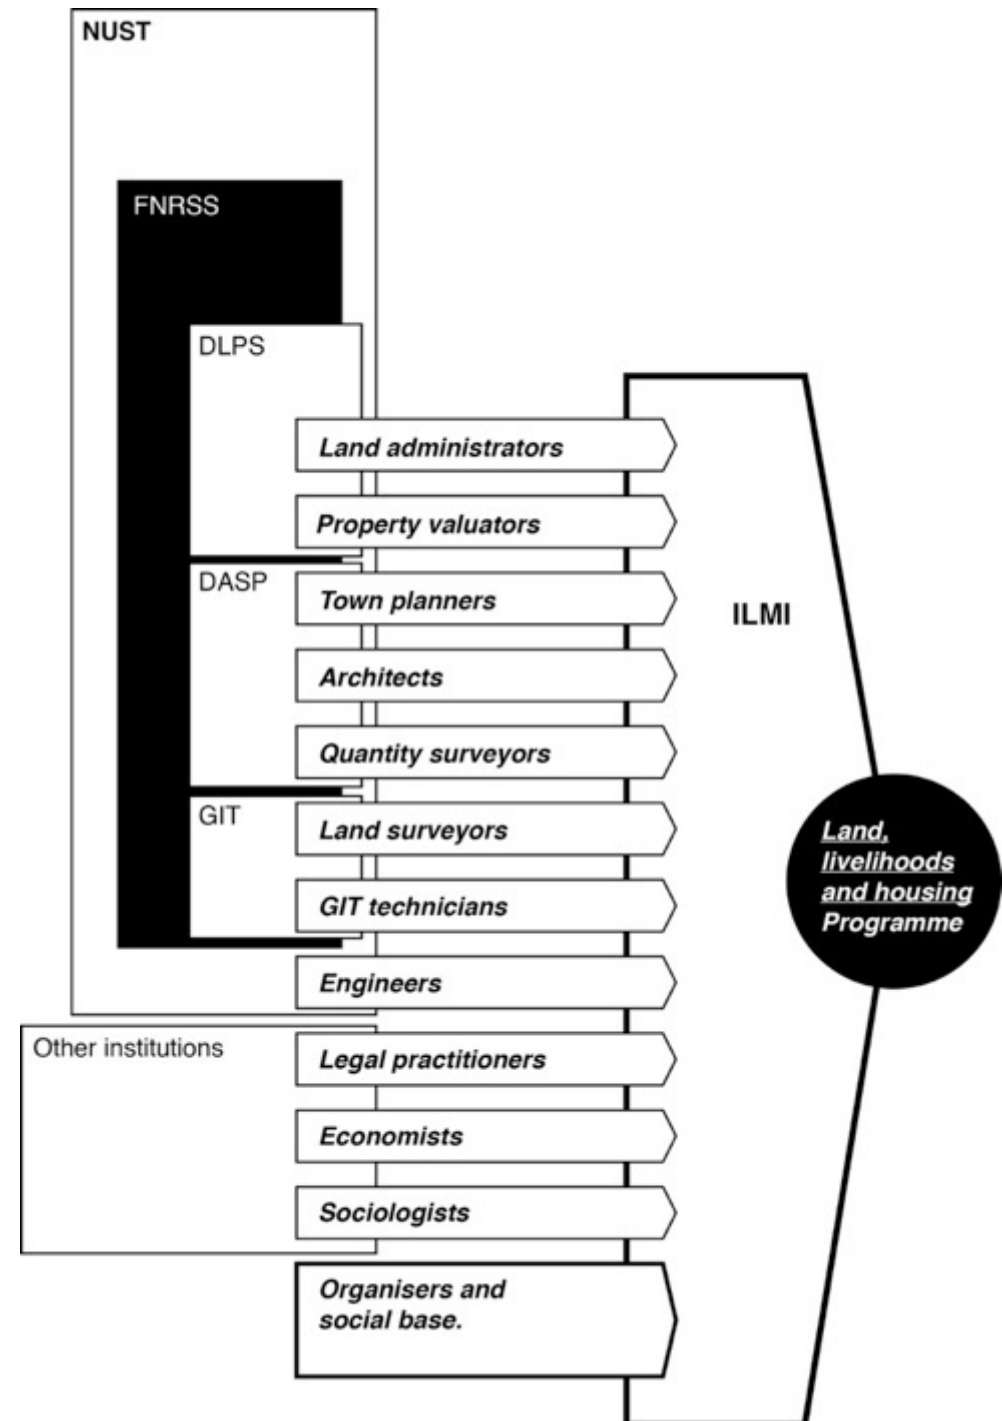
NUST

FNRSS

DLPS

Land administrators

Property valuators

DASP

Town planners

Architects

Quantity surveyors

GIT

Land surveyors

GIT technicians

Engineers

Other institutions

Legal practitioners

Economists

Sociologists

Organisers and social base.

ILMI

Land, livelihoods and housing Programme